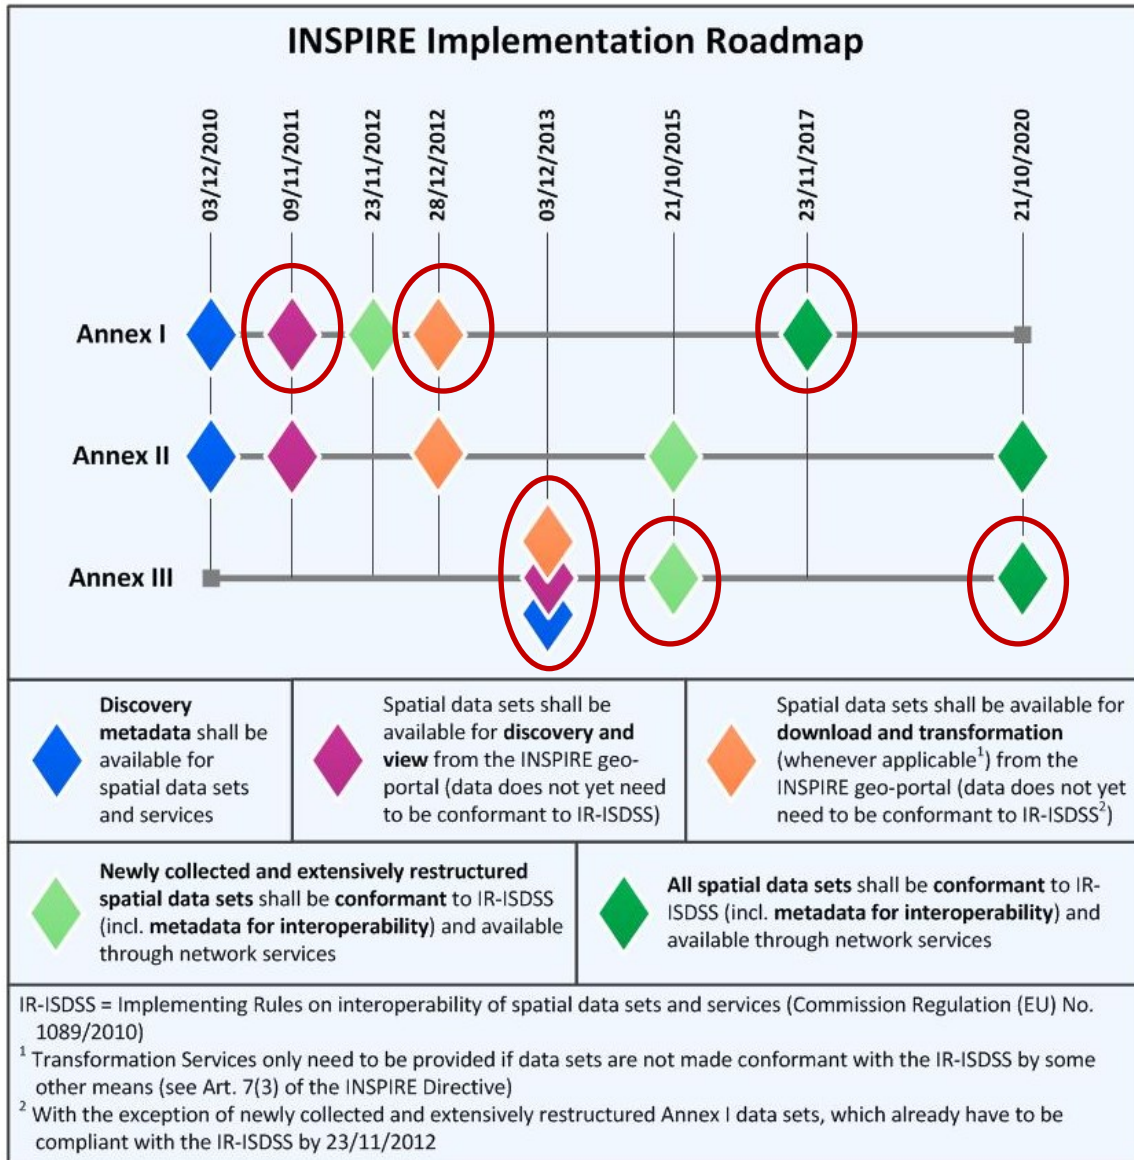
INSPIRE Implementation Roadmap

03/12/2010
09/11/2011
23/11/2012
28/12/2012
03/12/2013
21/10/2015
23/11/2017
21/10/2020

Annex I

Annex II

Annex III

| Discovery metadata shall be available for spatial data sets and services | Spatial data sets shall be available for discovery and view from the INSPIRE geo-portal (data does not yet need to be conformant to IR-ISDSS) | Spatial data sets shall be available for download and transformation (whenever applicable$^1$) from the INSPIRE geo-portal (data does not yet need to be conformant to IR-ISDSS$^2$) |
|---|---|---|

| Newly collected and extensively restructured spatial data sets shall be conformant to IR-ISDSS (incl. metadata for interoperability) and available through network services | All spatial data sets shall be conformant to IR-ISDSS (incl. metadata for interoperability) and available through network services |
|---|---|

IR-ISDSS = Implementing Rules on interoperability of spatial data sets and services (Commission Regulation (EU) No. 1089/2010)
$^1$ Transformation Services only need to be provided if data sets are not made conformant with the IR-ISDSS by some other means (see Art. 7(3) of the INSPIRE Directive)
$^2$ With the exception of newly collected and extensively restructured Annex I data sets, which already have to be compliant with the IR-ISDSS by 23/11/2012